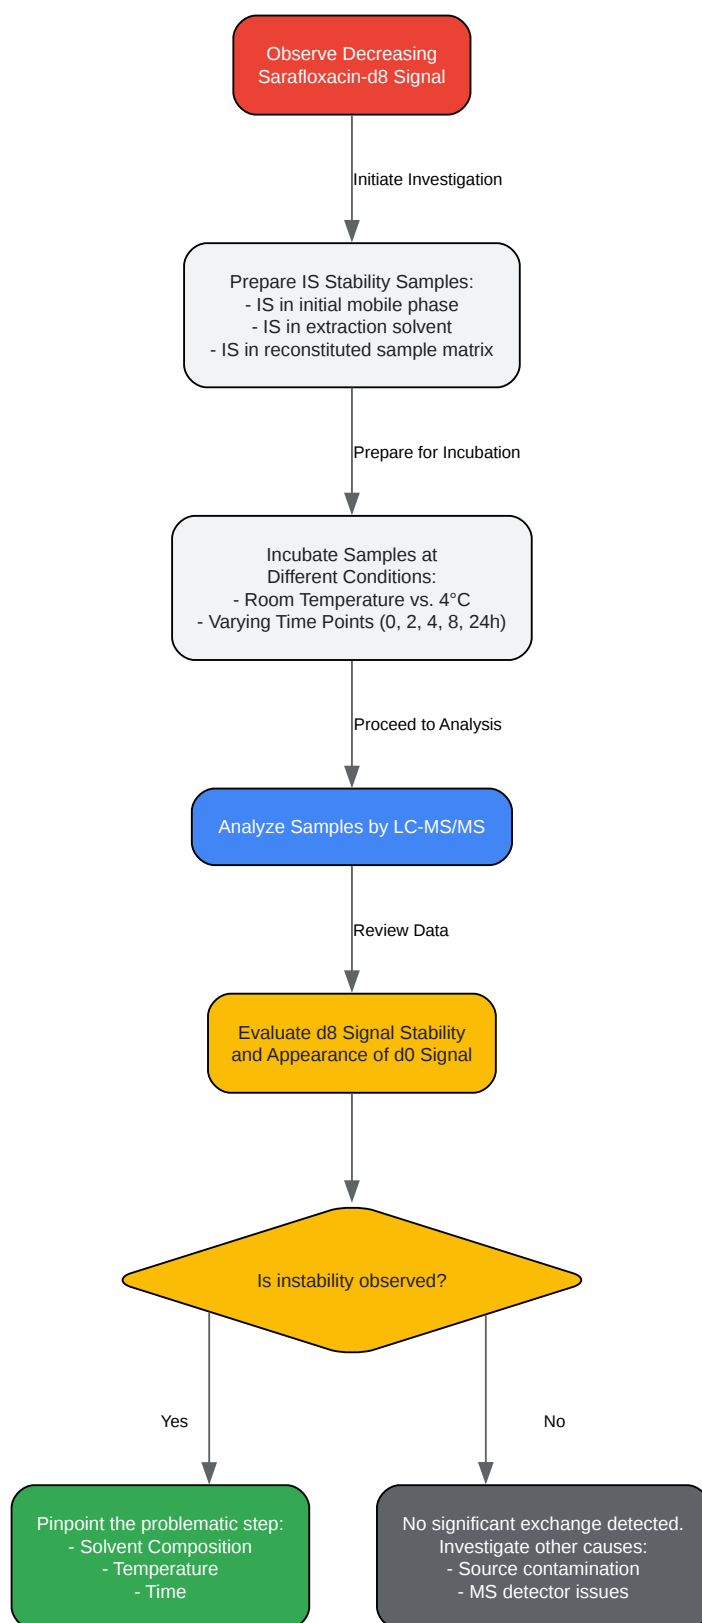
Observe Decreasing Sarafloxacin-d8 Signal

Initiate Investigation

Prepare IS Stability Samples:
- IS in initial mobile phase
- IS in extraction solvent
- IS in reconstituted sample matrix

Prepare for Incubation

Incubate Samples at Different Conditions:
- Room Temperature vs. 4°C
- Varying Time Points (0, 2, 4, 8, 24h)

Proceed to Analysis

Analyze Samples by LC-MS/MS

Review Data

Evaluate d8 Signal Stability and Appearance of d0 Signal

Is instability observed?

Yes

No

Pinpoint the problematic step:
- Solvent Composition
- Temperature
- Time

No significant exchange detected.
Investigate other causes:
- Source contamination
- MS detector issues